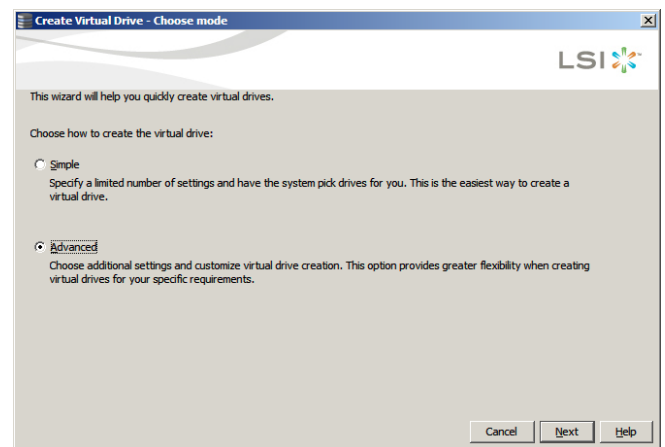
Create Virtual Drive - Choose mode

LSI

This wizard will help you quickly create virtual drives.

Choose how to create the virtual drive:

Simple

Specify a limited number of settings and have the system pick drives for you. This is the easiest way to create a virtual drive.

Advanced

Choose additional settings and customize virtual drive creation. This option provides greater flexibility when creating virtual drives for your specific requirements.

Cancel Next Help